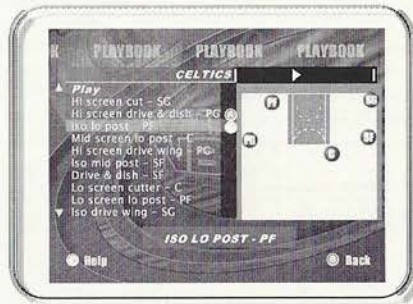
K PLAYBOOK PLAYBOOK PLAYBOOK

CELTICS

Play
Hi screen cut - SG
Hi screen drive & dish - PG
Iso lo post - PF
Mid screen lo post - C
Hi screen drive wing - PG
Iso mid post - SF
Drive & dish - SF
Lo screen cutter - C
Lo screen lo post - PF
Iso drive wing - SG

ISO LO POST - PF

Help

Back